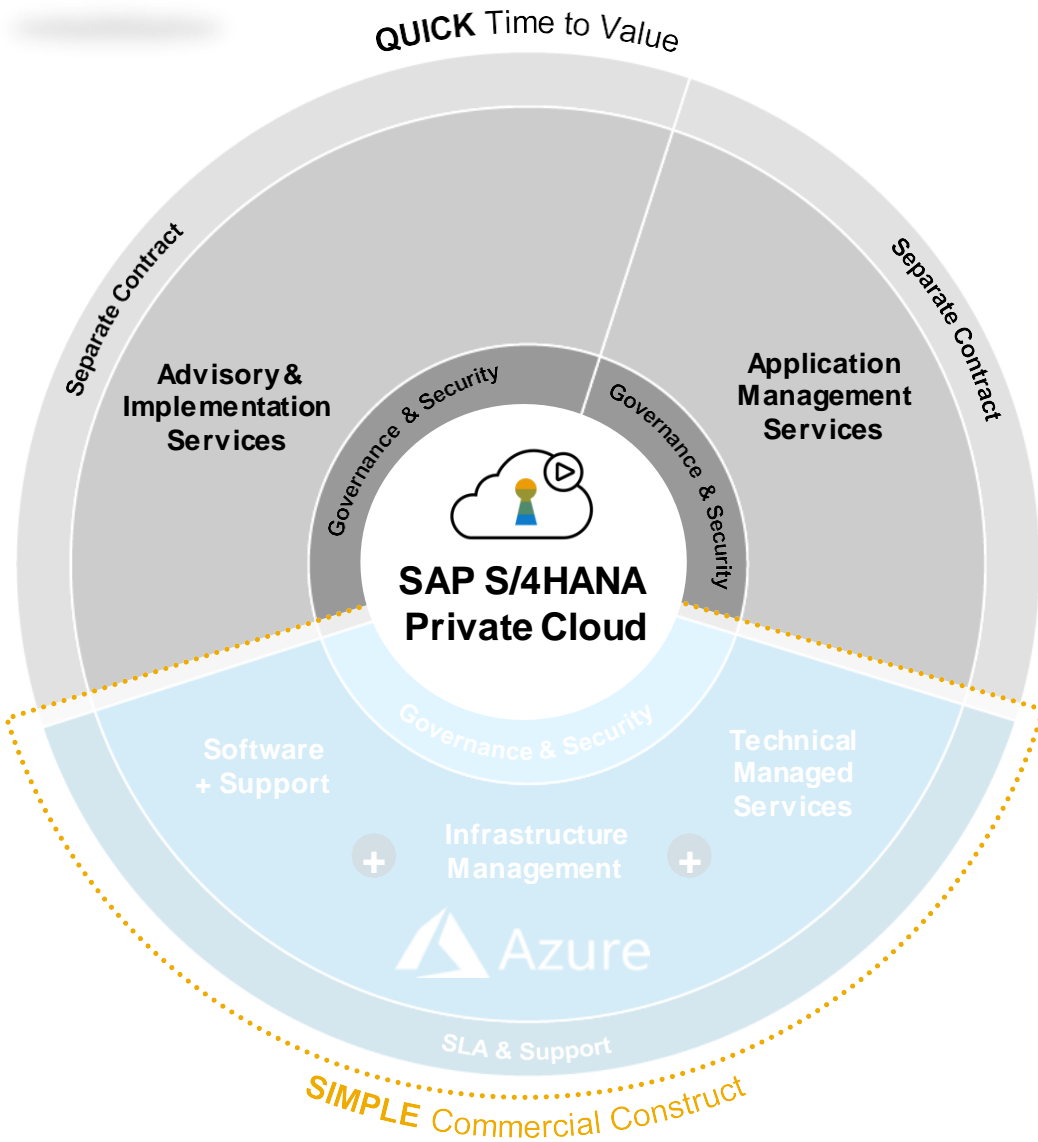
QUICK Time to Value

Separate Contract

Advisory & Implementation Services

Governance & Security

Governance & Security

Application Management Services

Separate Contract

SAP S/4HANA Private Cloud

Governance & Security

Software + Support

Technical Managed Services

+

Infrastructure Management

+

Azure

SLA & Support

SIMPLE Commercial Construct